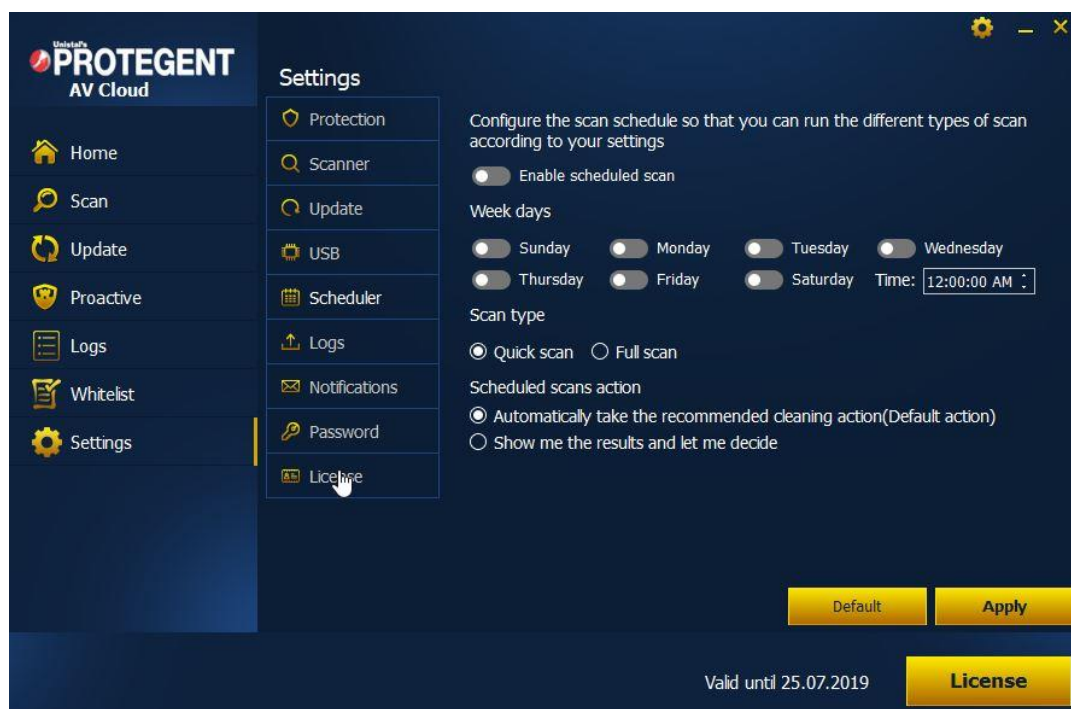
Unistal's
PROTEGENT
AV Cloud

Home
Scan
Update
Proactive
Logs
Whitelist
Settings

Settings

Protection
Scanner
Update
USB
Scheduler
Logs
Notifications
Password
License

Configure the scan schedule so that you can run the different types of scan according to your settings

Enable scheduled scan

Week days

Sunday
Monday
Tuesday
Wednesday
Thursday
Friday
Saturday
Time: 12:00:00 AM

Scan type

Quick scan
Full scan

Scheduled scans action

Automatically take the recommended cleaning action(Default action)
Show me the results and let me decide

Default
Apply

Valid until 25.07.2019
License